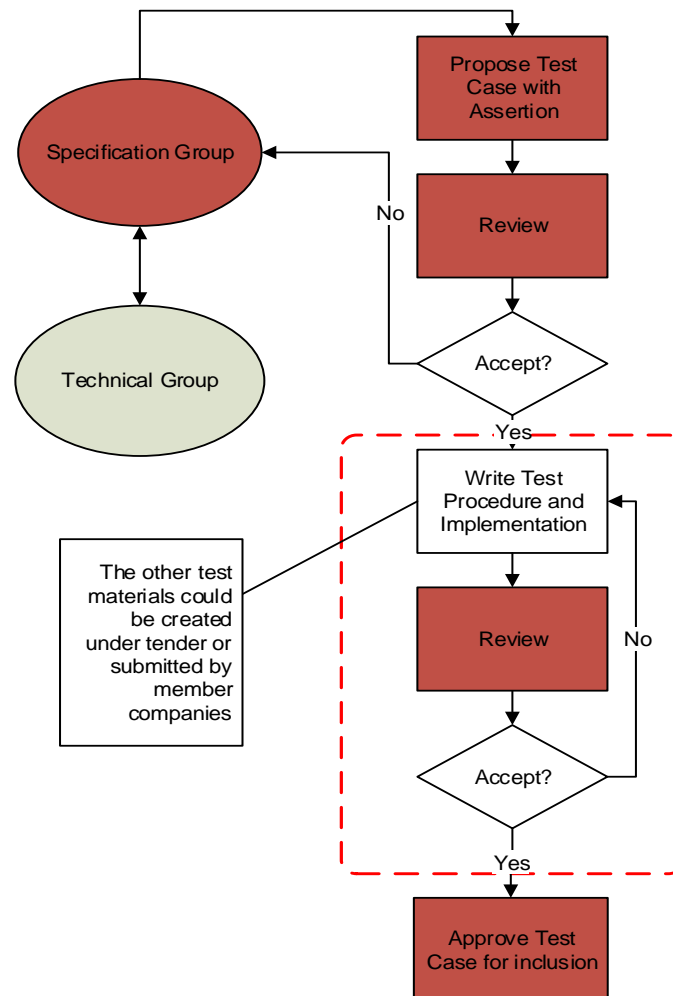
Propose Test Case with Assertion

Specification Group

No

Review

Technical Group

Accept?

Yes

Write Test Procedure and Implementation

The other test materials could be created under tender or submitted by member companies

Review

No

Accept?

Yes

Approve Test Case for inclusion